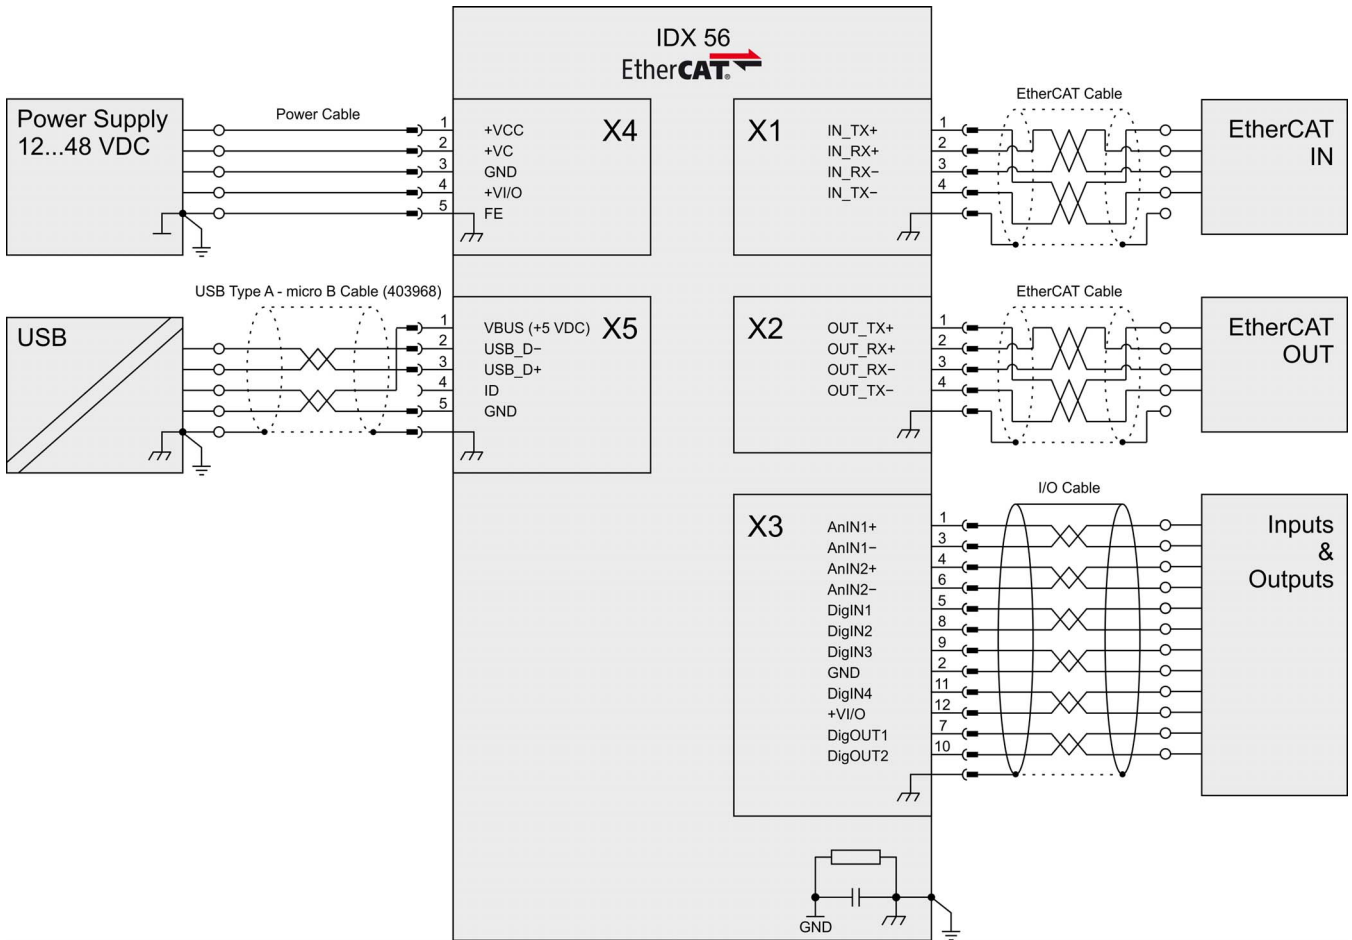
IDX 56
EtherCAT

Power Supply
12...48 VDC

Power Cable

1
2
3
4
5

X4
+VCC
+VC
GND
+VI/O
FE

USB Type A - micro B Cable (403968)

USB

1
2
3
4
5

VBUS (+5 VDC)
X5
USB_D−
USB_D+
ID
GND

X1
IN_TX+
IN_RX+
IN_RX−
IN_TX−

1
2
3
4

EtherCAT Cable

EtherCAT
IN

X2
OUT_TX+
OUT_RX+
OUT_RX−
OUT_TX−

1
2
3
4

EtherCAT Cable

EtherCAT
OUT

X3
AnIN1+
AnIN1−
AnIN2+
AnIN2−
DigIN1
DigIN2
DigIN3
GND
DigIN4
+VI/O
DigOUT1
DigOUT2

1
3
4
6
5
8
9
2
11
12
7
10

I/O Cable

Inputs
&
Outputs

GND